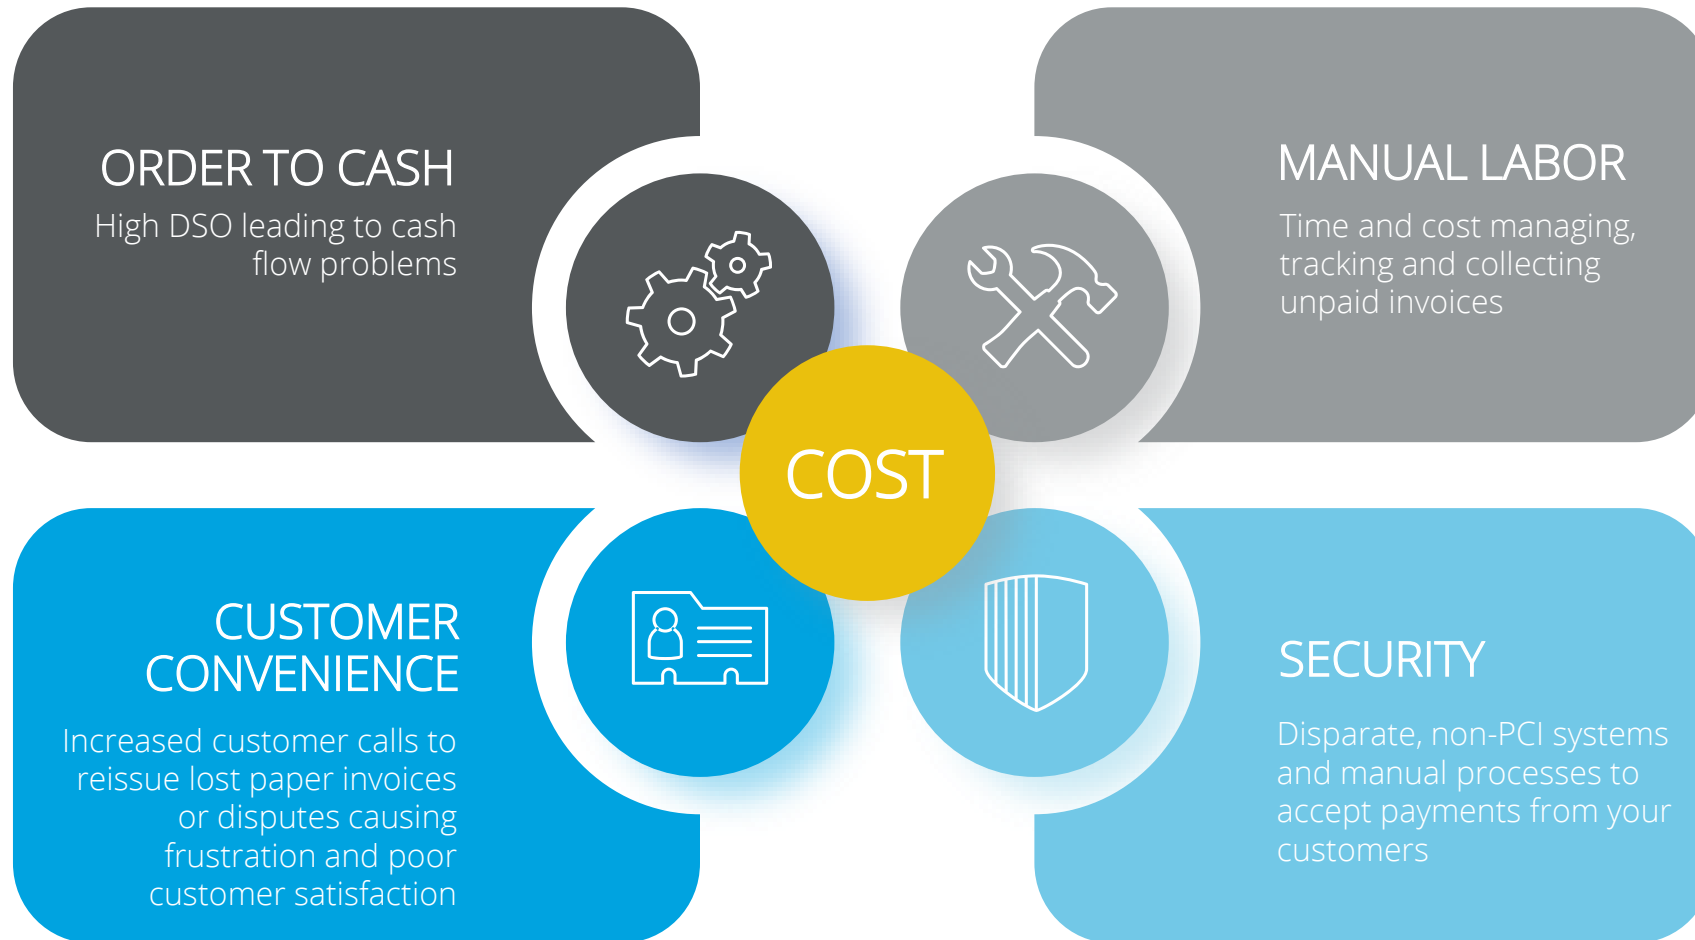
ORDER TO CASH
High DSO leading to cash flow problems

MANUAL LABOR
Time and cost managing, tracking and collecting unpaid invoices

COST

CUSTOMER CONVENIENCE
Increased customer calls to reissue lost paper invoices or disputes causing frustration and poor customer satisfaction

SECURITY
Disparate, non-PCI systems and manual processes to accept payments from your customers